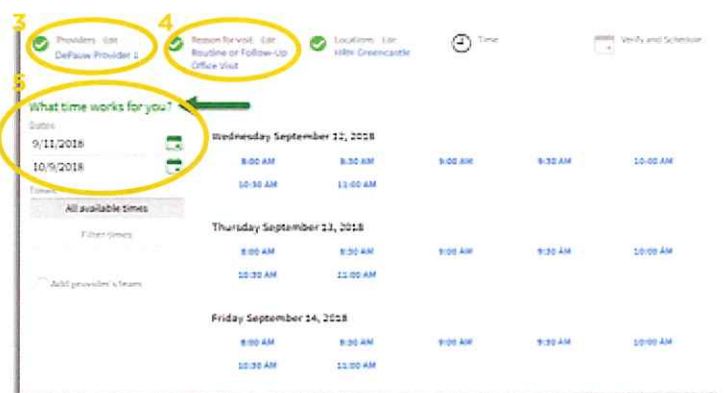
3 Providers Edit DePauw Provider 1

4 Reason for visit Edit Routine or Follow-Up Office Visit

Locations Edit HRH Greencastle

Time

Verify and Schedule

5 What time works for you?

Dates

9/11/2018

10/9/2018

Times

All available times

Filter times

Add provider's team

Wednesday September 12, 2018

| 8:00 AM | 8:30 AM | 9:00 AM | 9:30 AM | 10:00 AM |
|---|---|---|---|---|
| 10:30 AM | 11:00 AM | | | |

Thursday September 13, 2018

| 8:00 AM | 8:30 AM | 9:00 AM | 9:30 AM | 10:00 AM |
|---|---|---|---|---|
| 10:30 AM | 11:00 AM | | | |

Friday September 14, 2018

| 8:00 AM | 8:30 AM | 9:00 AM | 9:30 AM | 10:00 AM |
|---|---|---|---|---|
| 10:30 AM | 11:00 AM | | | |